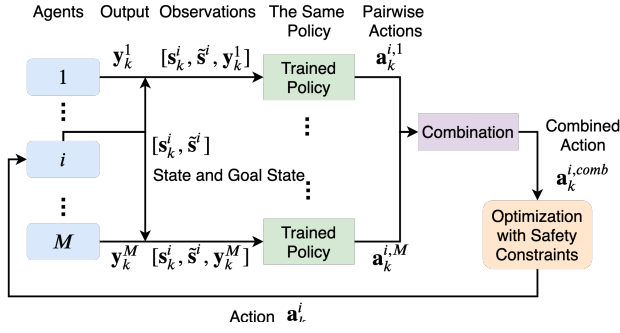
Agents Output Observations The Same Policy Pairwise Actions

1

$\mathbf{y}_k^1$

$[\mathbf{s}_k^i, \tilde{\mathbf{s}}^i, \mathbf{y}_k^1]$

Trained Policy

$\mathbf{a}_k^{i,1}$

$i$

$[\mathbf{s}_k^i, \tilde{\mathbf{s}}^i]$

State and Goal State

Combination

Combined Action

$\mathbf{a}_k^{i,comb}$

$M$

$\mathbf{y}_k^M$

$[\mathbf{s}_k^i, \tilde{\mathbf{s}}^i, \mathbf{y}_k^M]$

Trained Policy

$\mathbf{a}_k^{i,M}$

Optimization with Safety Constraints

Action $\mathbf{a}_k^i$